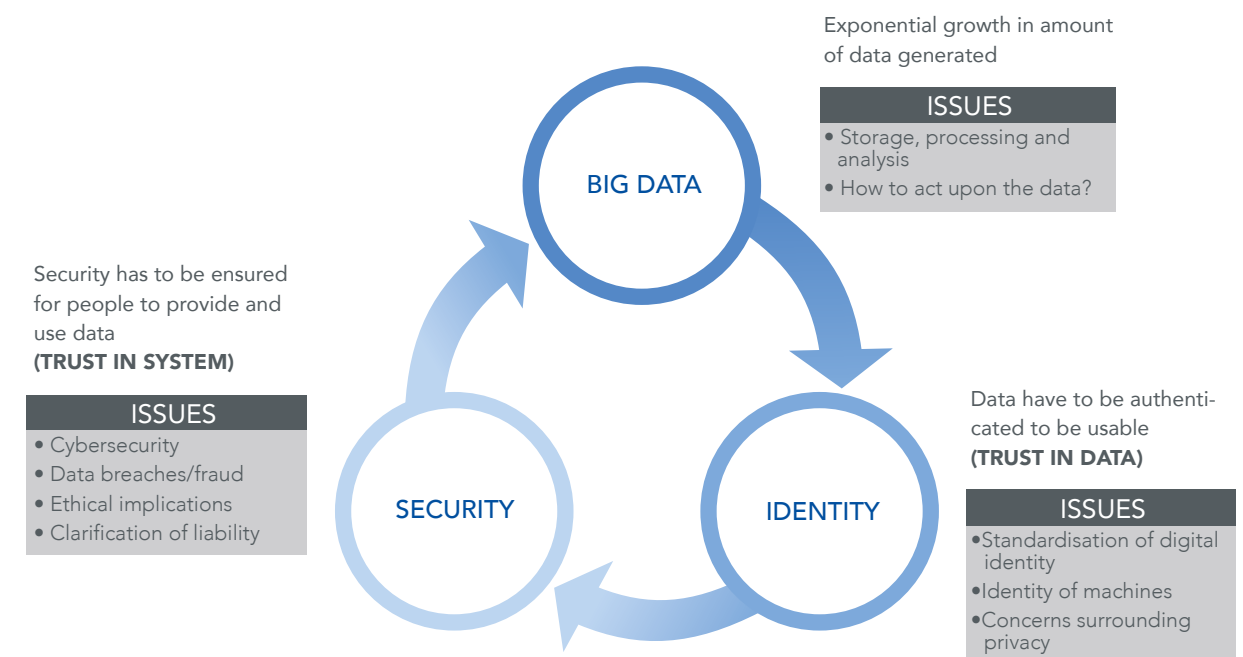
Exponential growth in amount of data generated

ISSUES
• Storage, processing and analysis
• How to act upon the data?

BIG DATA

Security has to be ensured for people to provide and use data
(TRUST IN SYSTEM)

ISSUES
• Cybersecurity
• Data breaches/fraud
• Ethical implications
• Clarification of liability

Data have to be authenticated to be usable
(TRUST IN DATA)

ISSUES
•Standardisation of digital identity
•Identity of machines
•Concerns surrounding privacy

SECURITY

IDENTITY